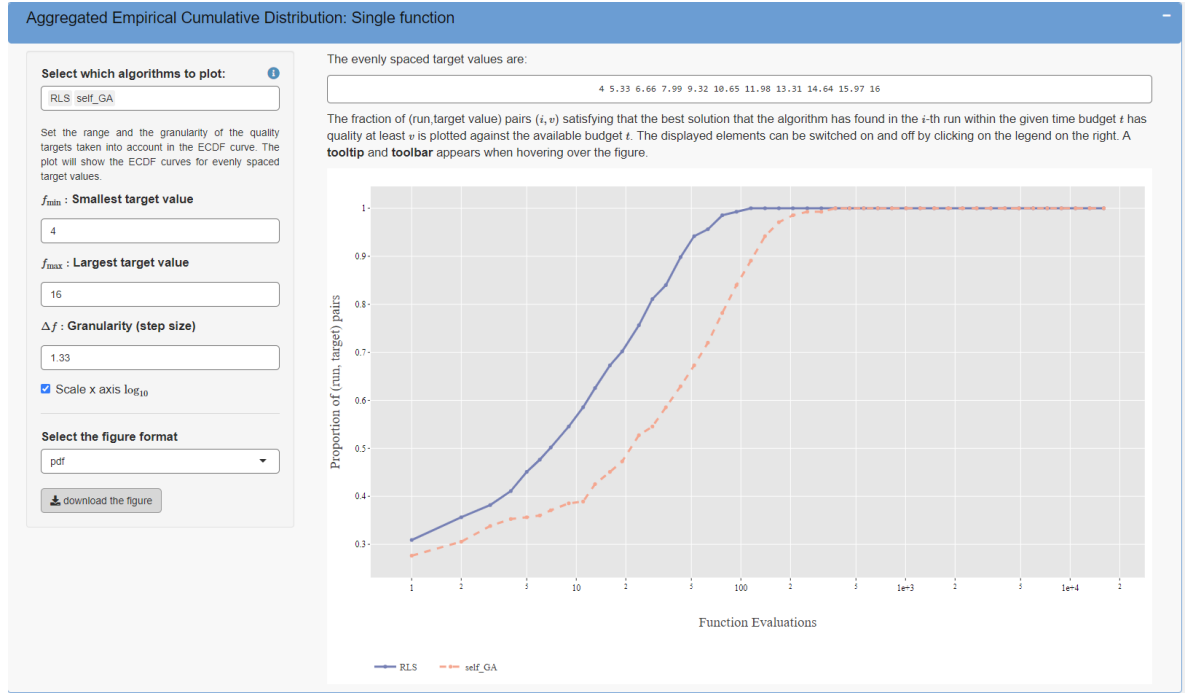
Aggregated Empirical Cumulative Distribution: Single function

−

Select which algorithms to plot:

RLS self_GA

Set the range and the granularity of the quality targets taken into account in the ECDF curve. The plot will show the ECDF curves for evenly spaced target values.

$f_{\min}$ : Smallest target value

4

$f_{\max}$ : Largest target value

16

$\Delta f$ : Granularity (step size)

1.33

Scale x axis $\log_{10}$

Select the figure format

pdf

download the figure

The evenly spaced target values are:

4 5.33 6.66 7.99 9.32 10.65 11.98 13.31 14.64 15.97 16

The fraction of (run,target value) pairs $(i, v)$ satisfying that the best solution that the algorithm has found in the $i$-th run within the given time budget $t$ has quality at least $v$ is plotted against the available budget $t$. The displayed elements can be switched on and off by clicking on the legend on the right. A **tooltip** and **toolbar** appears when hovering over the figure.

Proportion of (run, target) pairs

1
0.9
0.8
0.7
0.6
0.5
0.4
0.3

1 2 5 10 2 5 100 2 5 1e+3 2 5 1e+4 2

Function Evaluations

RLS self_GA